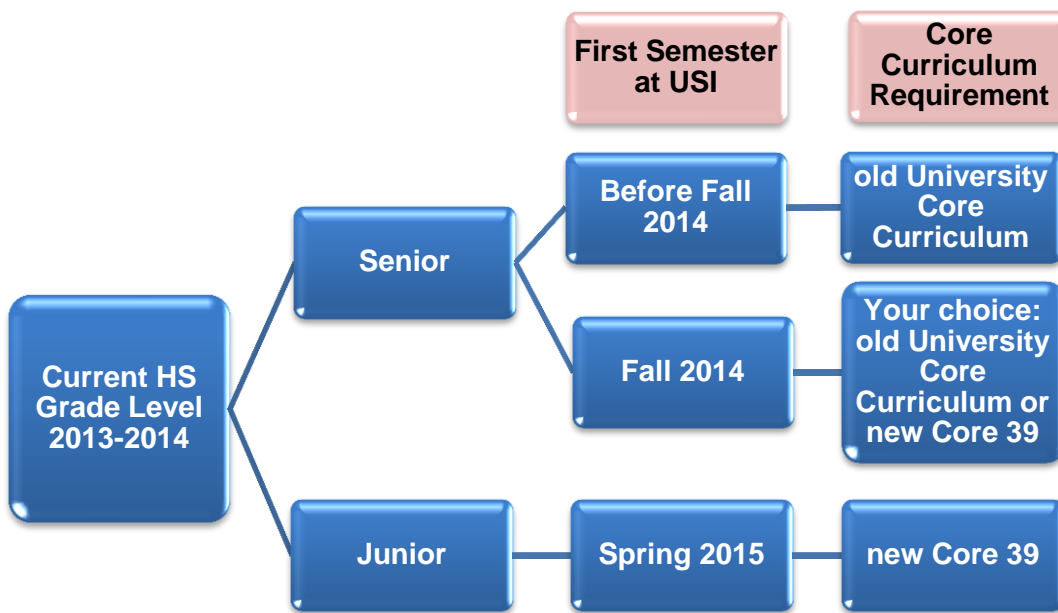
First Semester at USI

Core Curriculum Requirement

Current HS Grade Level 2013-2014

Senior

Before Fall 2014

old University Core Curriculum

Fall 2014

Your choice: old University Core Curriculum or new Core 39

Junior

Spring 2015

new Core 39